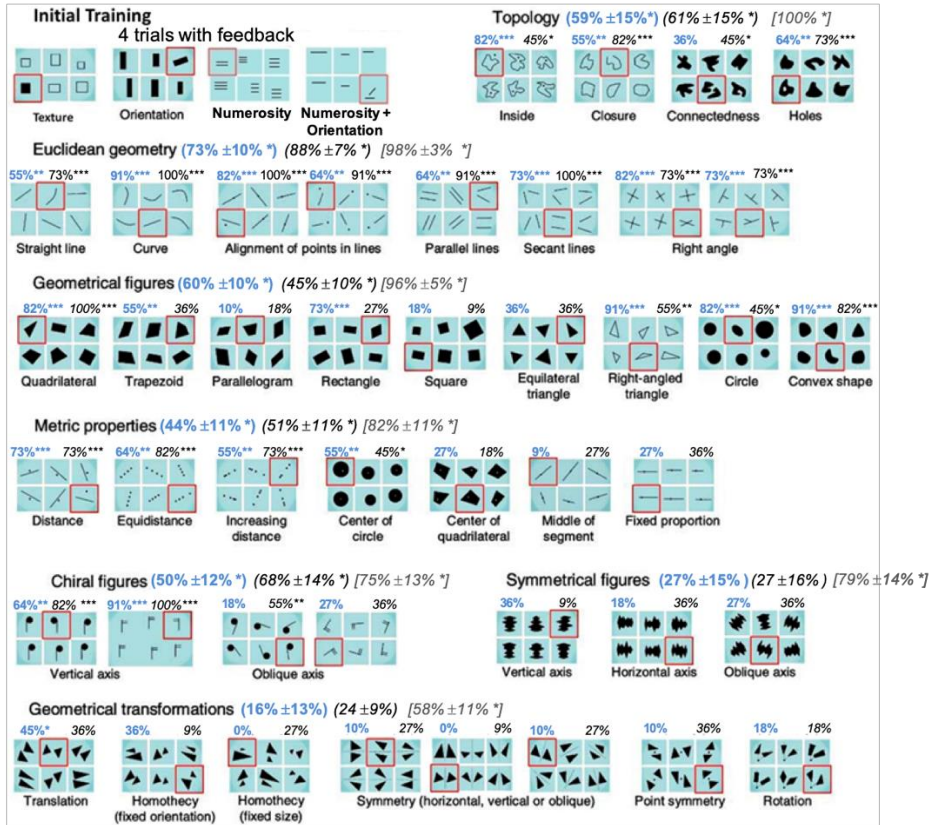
Initial Training
4 trials with feedback

Texture Orientation Numerosity Numerosity + Orientation

Topology (59% ±15%*) (61% ±15% *) [100% *]

82%*** 45%* Inside
55%** 82%*** Closure
36% 45%* Connectedness
64%** 73%*** Holes

Euclidean geometry (73% ±10% *) (88% ±7% *) [98% ±3% *]

55%** 73%*** Straight line
91%*** 100%*** Curve
82%*** 100%*** 64%** 91%*** Alignment of points in lines
64%** 91%*** Parallel lines
73%*** 100%*** Secant lines
82%*** 73%*** 73%*** 73%*** Right angle

Geometrical figures (60% ±10% *) (45% ±10% *) [96% ±5% *]

82%*** 100%*** Quadrilateral
55%** 36% Trapezoid
10% 18% Parallelogram
73%*** 27% Rectangle
18% 9% Square
36% 36% Equilateral triangle
91%*** 55%** Right-angled triangle
82%*** 45%* Circle
91%*** 82%*** Convex shape

Metric properties (44% ±11% *) (51% ±11% *) [82% ±11% *]

73%*** 73%*** Distance
64%** 82%*** Equidistance
55%** 73%*** Increasing distance
55%** 45%* Center of circle
27% 18% Center of quadrilateral
9% 27% Middle of segment
27% 36% Fixed proportion

Chiral figures (50% ±12% *) (68% ±14% *) [75% ±13% *]

64%** 82% *** 91%*** 100%*** Vertical axis
18% 55%** 27% 36% Oblique axis

Symmetrical figures (27% ±15%) (27 ±16%) [79% ±14% *]

36% 9% Vertical axis
18% 36% Horizontal axis
27% 36% Oblique axis

Geometrical transformations (16% ±13%) (24 ±9%) [58% ±11% *]

45%* 36% Translation
36% 9% Homothecy (fixed orientation)
0% 27% Homothecy (fixed size)
10% 27% 0% 9% 10% 27% Symmetry (horizontal, vertical or oblique)
10% 36% Point symmetry
18% 18% Rotation